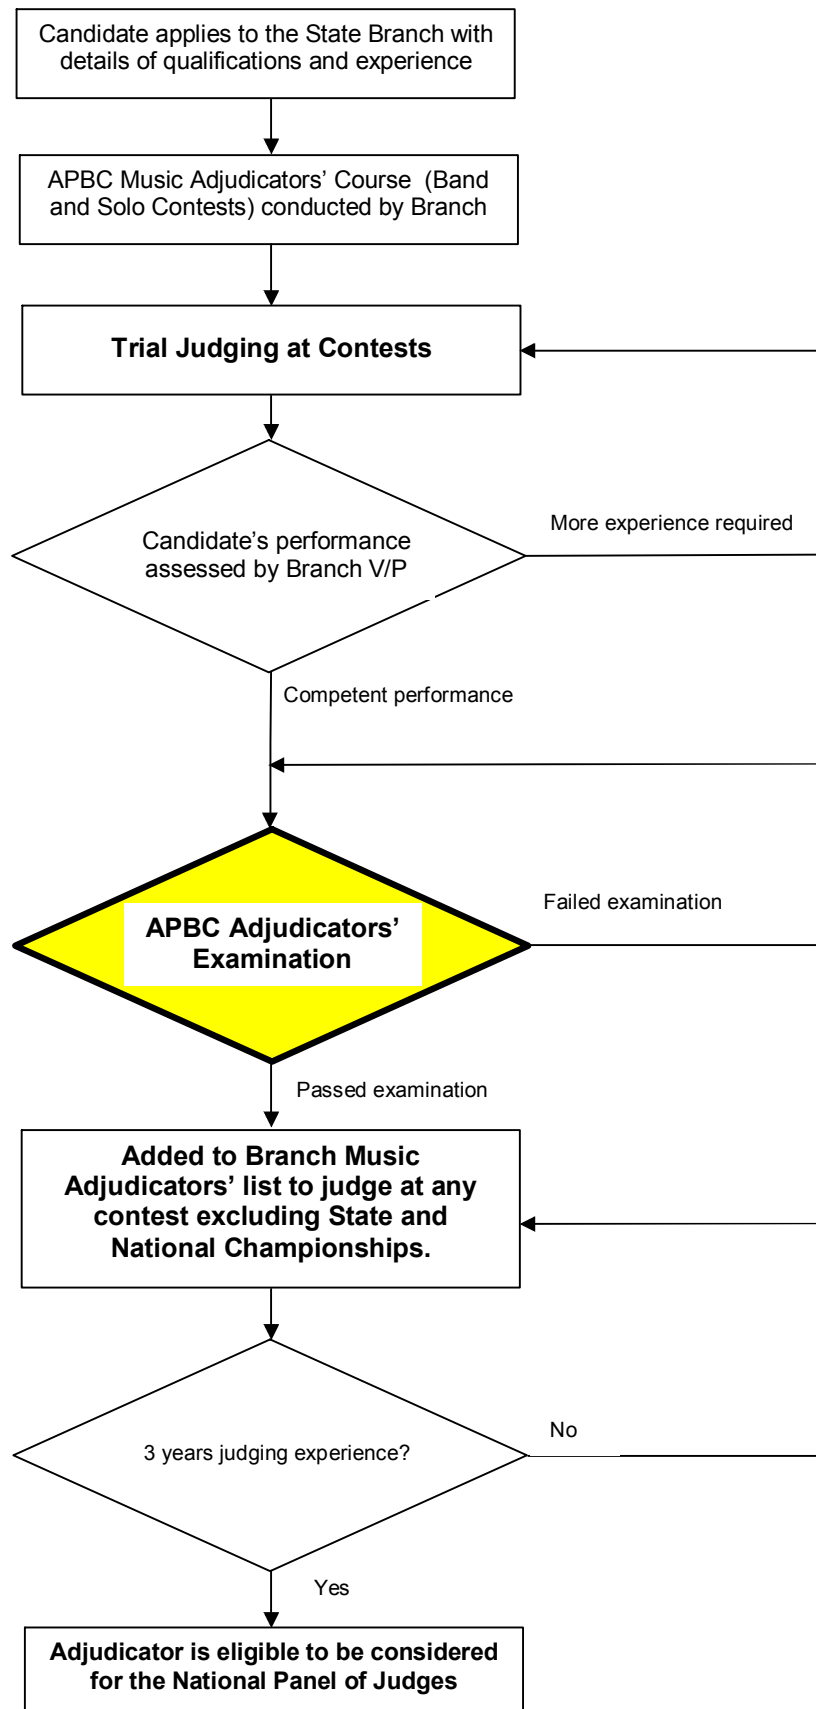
Candidate applies to the State Branch with details of qualifications and experience

APBC Music Adjudicators' Course (Band and Solo Contests) conducted by Branch

**Trial Judging at Contests**

Candidate's performance assessed by Branch V/P

More experience required

Competent performance

**APBC Adjudicators' Examination**

Failed examination

Passed examination

**Added to Branch Music Adjudicators' list to judge at any contest excluding State and National Championships.**

3 years judging experience?

No

Yes

**Adjudicator is eligible to be considered for the National Panel of Judges**